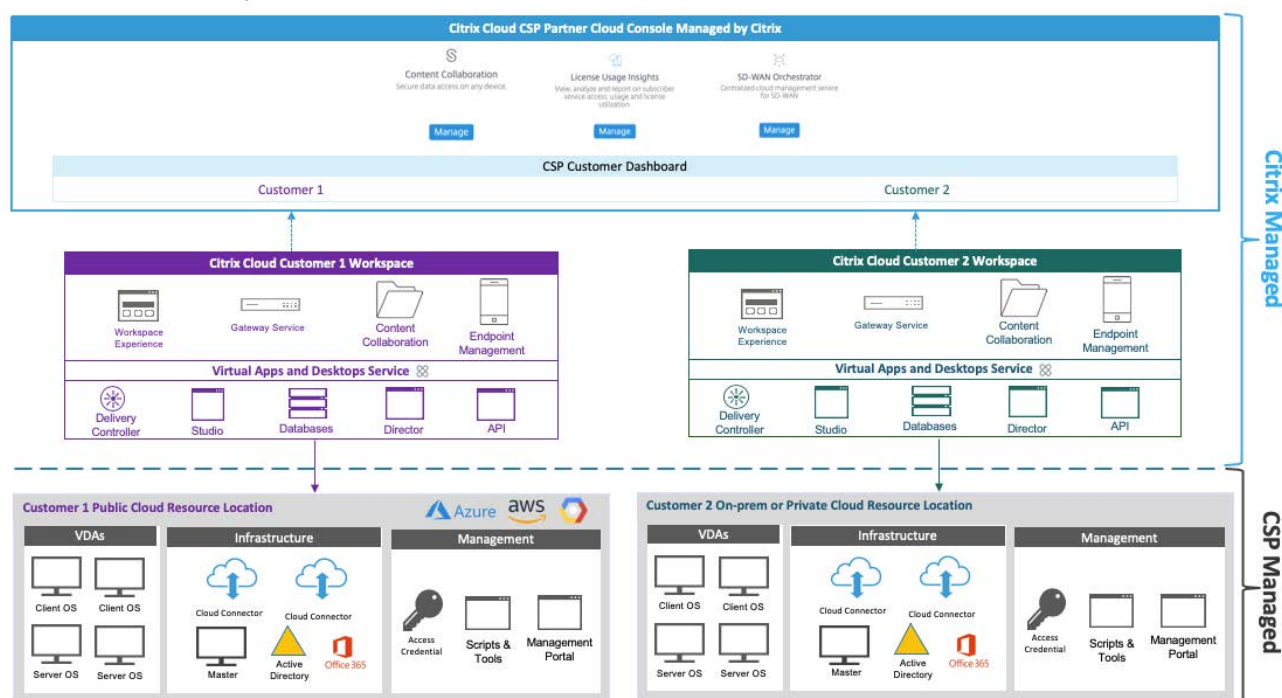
Citrix Cloud CSP Partner Cloud Console Managed by Citrix

Content Collaboration
Secure data access on any device.
Manage

License Usage Insights
View, analyze and report on subscriber service access, usage and license utilization.
Manage

SD-WAN Orchestrator
Centralized cloud management service for SD-WAN
Manage

CSP Customer Dashboard

Customer 1

Customer 2

Citrix Managed

Citrix Cloud Customer 1 Workspace

Workspace Experience

Gateway Service

Content Collaboration

Endpoint Management

Virtual Apps and Desktops Service

Delivery Controller

Studio

Databases

Director

API

Citrix Cloud Customer 2 Workspace

Workspace Experience

Gateway Service

Content Collaboration

Endpoint Management

Virtual Apps and Desktops Service

Delivery Controller

Studio

Databases

Director

API

Customer 1 Public Cloud Resource Location

Azure aws

VDAs

Client OS

Client OS

Server OS

Server OS

Infrastructure

Cloud Connector

Cloud Connector

Master

Active Directory

Office 365

Management

Access Credential

Scripts & Tools

Management Portal

Customer 2 On-prem or Private Cloud Resource Location

VDAs

Client OS

Client OS

Server OS

Server OS

Infrastructure

Cloud Connector

Cloud Connector

Master

Active Directory

Office 365

Management

Access Credential

Scripts & Tools

Management Portal

CSP Managed